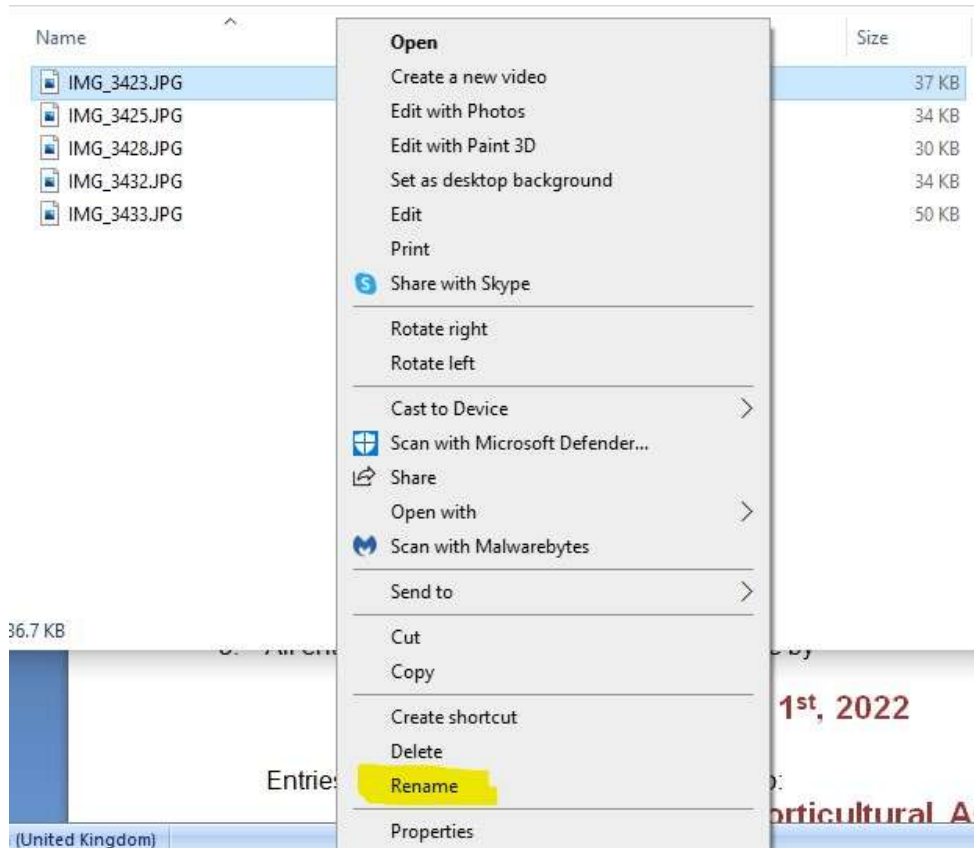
Name

Size

IMG_3423.JPG 37 KB
IMG_3425.JPG 34 KB
IMG_3428.JPG 30 KB
IMG_3432.JPG 34 KB
IMG_3433.JPG 50 KB

Open
Create a new video
Edit with Photos
Edit with Paint 3D
Set as desktop background
Edit
Print
Share with Skype
Rotate right
Rotate left
Cast to Device
Scan with Microsoft Defender...
Share
Open with
Scan with Malwarebytes
Send to
Cut
Copy
Create shortcut
Delete
Rename
Properties

36.7 KB

1st, 2022

Entrie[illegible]

orticultural A

(United Kingdom)